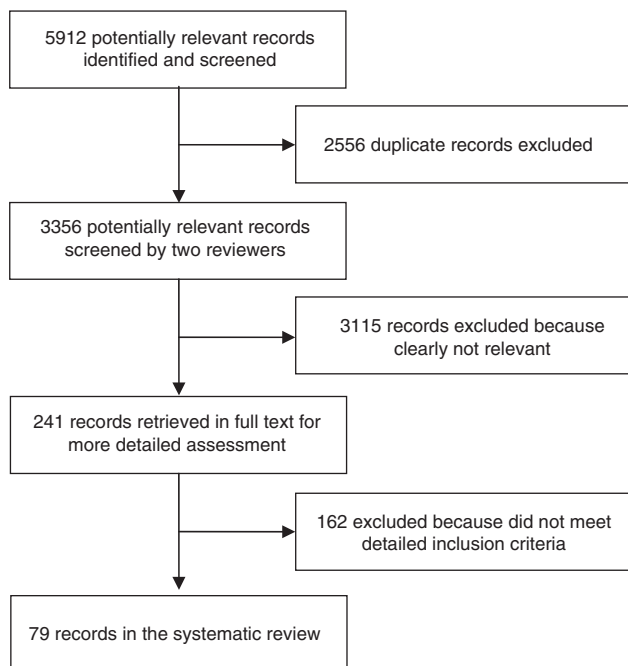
5912 potentially relevant records identified and screened

2556 duplicate records excluded

3356 potentially relevant records screened by two reviewers

3115 records excluded because clearly not relevant

241 records retrieved in full text for more detailed assessment

162 excluded because did not meet detailed inclusion criteria

79 records in the systematic review